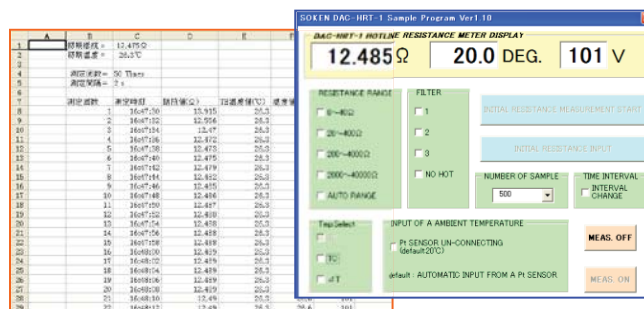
| | A | B | C | D | E | F |
|---|---|---|---|---|---|---|
| 1 | | 初期抵抗 = | 12.475Ω | | | |
| 2 | | 初期温度 = | 26.3℃ | | | |
| 3 | | | | | | |
| 4 | | 測定回数 = | 50 Times | | | |
| 5 | | 測定間隔 = | 2 s | | | |
| 6 | | | | | | |
| 7 | | 測定回数 | 測定時間 | 抵抗値(Ω) | 巻線温度(℃) | 温度 |
| 8 | | 1 | 16:47:30 | 13.915 | 26.3 | |
| 9 | | 2 | 16:47:32 | 12.556 | 26.3 | |
| 10 | | 3 | 16:47:34 | 12.47 | 26.3 | |
| 11 | | 4 | 16:47:36 | 12.472 | 26.3 | |
| 12 | | 5 | 16:47:38 | 12.473 | 26.3 | |
| 13 | | 6 | 16:47:40 | 12.475 | 26.3 | |
| 14 | | 7 | 16:47:42 | 12.479 | 26.3 | |
| 15 | | 8 | 16:47:44 | 12.482 | 26.3 | |
| 16 | | 9 | 16:47:46 | 12.485 | 26.3 | |
| 17 | | 10 | 16:47:48 | 12.486 | 26.3 | |
| 18 | | 11 | 16:47:50 | 12.487 | 26.3 | |
| 19 | | 12 | 16:47:52 | 12.488 | 26.3 | |
| 20 | | 13 | 16:47:54 | 12.488 | 26.3 | |
| 21 | | 14 | 16:47:56 | 12.488 | 26.3 | |
| 22 | | 15 | 16:47:58 | 12.488 | 26.3 | |
| 23 | | 16 | 16:48:00 | 12.489 | 26.3 | |
| 24 | | 17 | 16:48:02 | 12.489 | 26.3 | |
| 25 | | 18 | 16:48:04 | 12.489 | 26.3 | |
| 26 | | 19 | 16:48:06 | 12.489 | 26.3 | |
| 27 | | 20 | 16:48:08 | 12.489 | 26.3 | |
| 28 | | 21 | 16:48:10 | 12.49 | 26.3 | |
| 29 | | 22 | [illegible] | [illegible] | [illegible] | |

SOKEN DAC-HRT-1 Sample Program Ver1.10

DAC-HRT-1 HOTLINE RESISTANCE METER DISPLAY

12.485 Ω 20.0 DEG. 101 V

RESISTANCE RANGE
0~40Ω
20~400Ω
200~4000Ω
2000~40000Ω
AUTO RANGE

FILTER
1
2
3
NO HOT

INITIAL RESISTANCE MEASUREMENT START

INITIAL RESISTANCE INPUT

NUMBER OF SAMPLE
500

TIME INTERVAL
INTERVAL CHANGE

Tmp.Select
TC
ΔT

INPUT OF A AMBIENT TEMPERATURE
Pt SENSOR UN-CONNECTING (default 20℃)
default : AUTOMATIC INPUT FROM A Pt SENSOR

MEAS. OFF

MEAS. ON